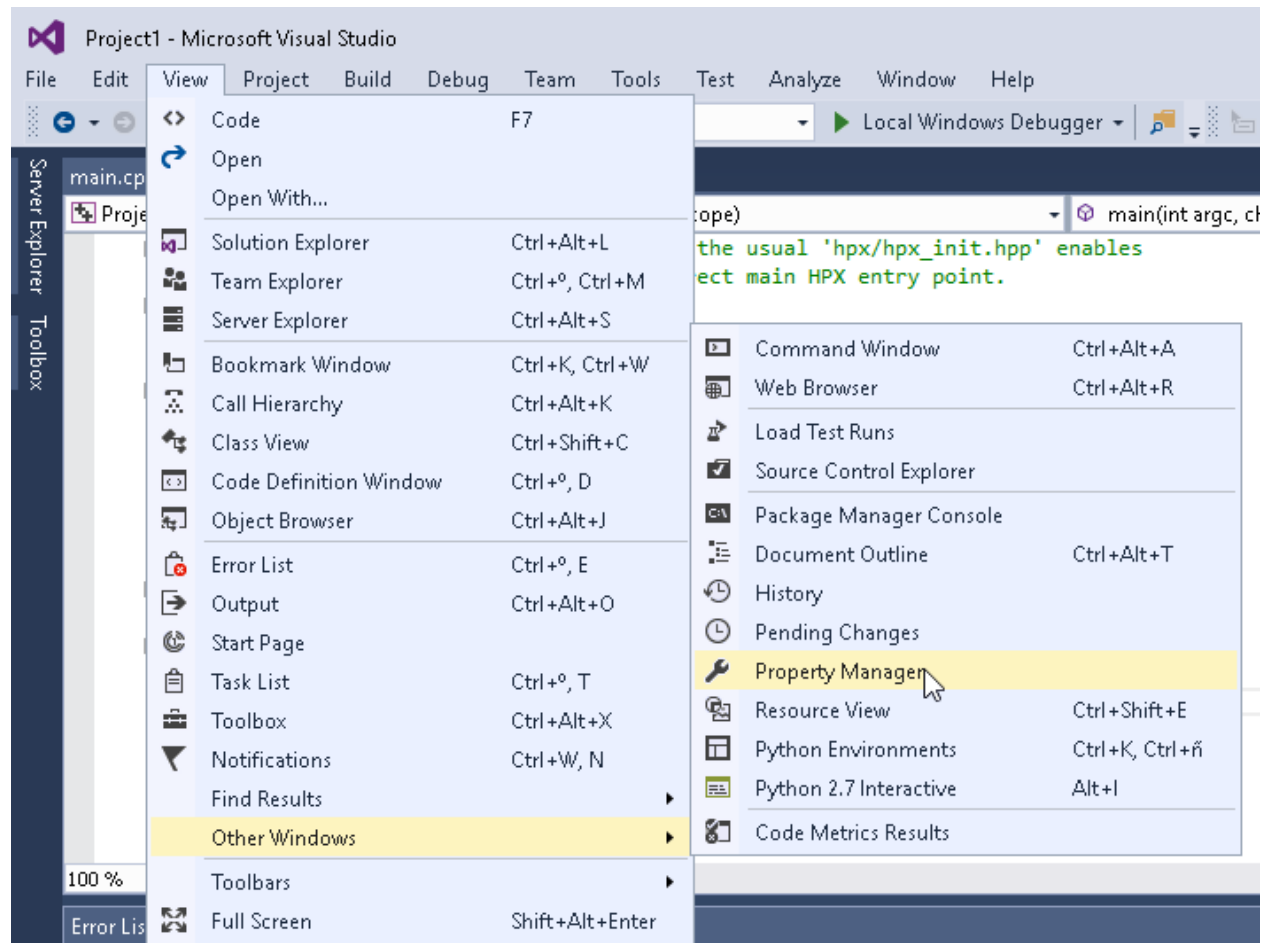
Project1 - Microsoft Visual Studio

File Edit View Project Build Debug Team Tools Test Analyze Window Help

Local Windows Debugger

Server Explorer Toolbox

main.cp

Proje

tope)

main(int argc, c

the usual 'hpx/hpx_init.hpp' enables
ect main HPX entry point.

| | |
|---|---|
| Code | F7 |
| Open | |
| Open With... | |
| Solution Explorer | Ctrl+Alt+L |
| Team Explorer | Ctrl+º, Ctrl+M |
| Server Explorer | Ctrl+Alt+S |
| Bookmark Window | Ctrl+K, Ctrl+W |
| Call Hierarchy | Ctrl+Alt+K |
| Class View | Ctrl+Shift+C |
| Code Definition Window | Ctrl+º, D |
| Object Browser | Ctrl+Alt+J |
| Error List | Ctrl+º, E |
| Output | Ctrl+Alt+O |
| Start Page | |
| Task List | Ctrl+º, T |
| Toolbox | Ctrl+Alt+X |
| Notifications | Ctrl+W, N |
| Find Results | |
| Other Windows | |
| Toolbars | |
| Full Screen | Shift+Alt+Enter |

| | |
|---|---|
| Command Window | Ctrl+Alt+A |
| Web Browser | Ctrl+Alt+R |
| Load Test Runs | |
| Source Control Explorer | |
| Package Manager Console | |
| Document Outline | Ctrl+Alt+T |
| History | |
| Pending Changes | |
| Property Manager | |
| Resource View | Ctrl+Shift+E |
| Python Environments | Ctrl+K, Ctrl+ñ |
| Python 2.7 Interactive | Alt+I |
| Code Metrics Results | |

100 %

Error Lis